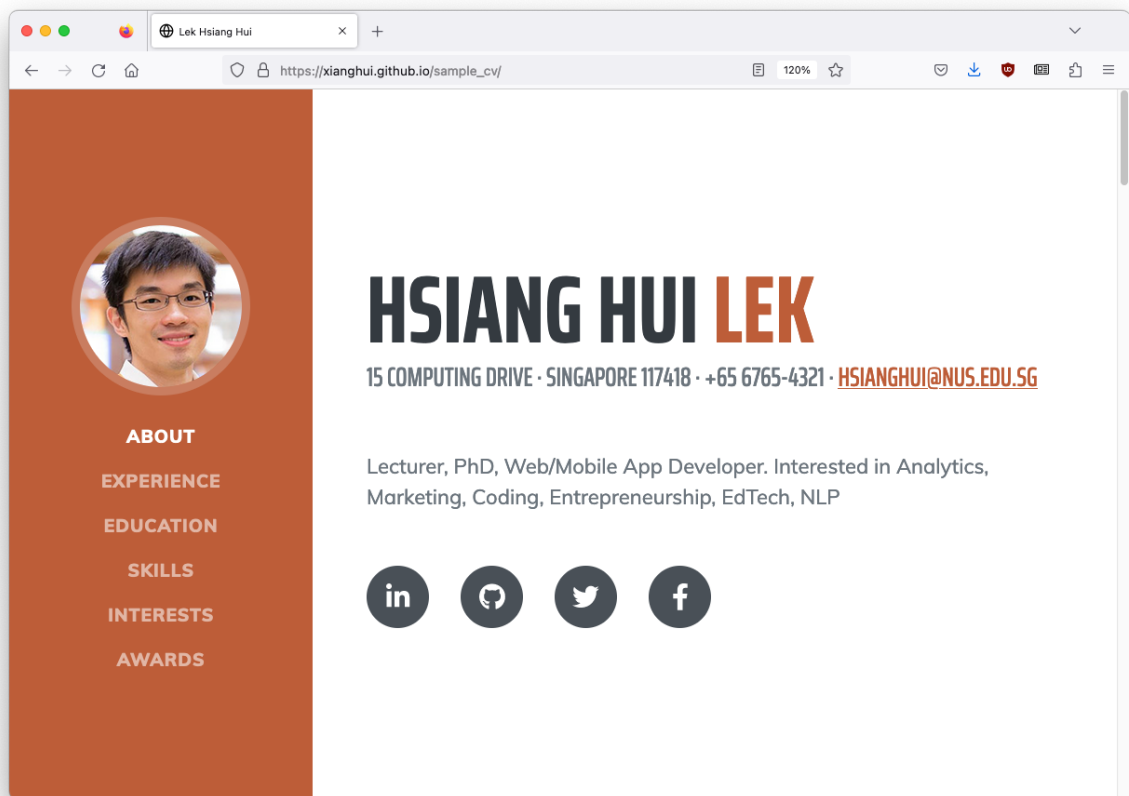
Lek Hsiang Hui

https://xianghui.github.io/sample_cv/

120%

ABOUT
EXPERIENCE
EDUCATION
SKILLS
INTERESTS
AWARDS

HSIANG HUI LEK

15 COMPUTING DRIVE · SINGAPORE 117418 · +65 6765-4321 · HSIANGHUI@NUS.EDU.SG

Lecturer, PhD, Web/Mobile App Developer. Interested in Analytics, Marketing, Coding, Entrepreneurship, EdTech, NLP